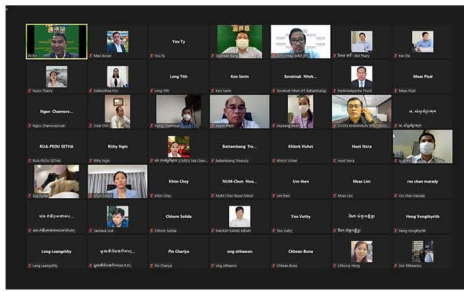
You Ty

Long Tith
Kov Sarin
Sovichak Work...
Nhean Pisal

Ngov Chamroe...

RUA-PEOU SETHA
Rithy Ngin
Battambang Tr...
Khlork Vichet
Hort Vera

Khim Chey
NUM-Chan Nou...
Um then
Meas Lim
rus chan morady

Chhom Sothia
Yos Vuthy
Heng Vongthyrith

Leng Leangchhy
Pin Chariya
ung aithwenn
Chhean Bona